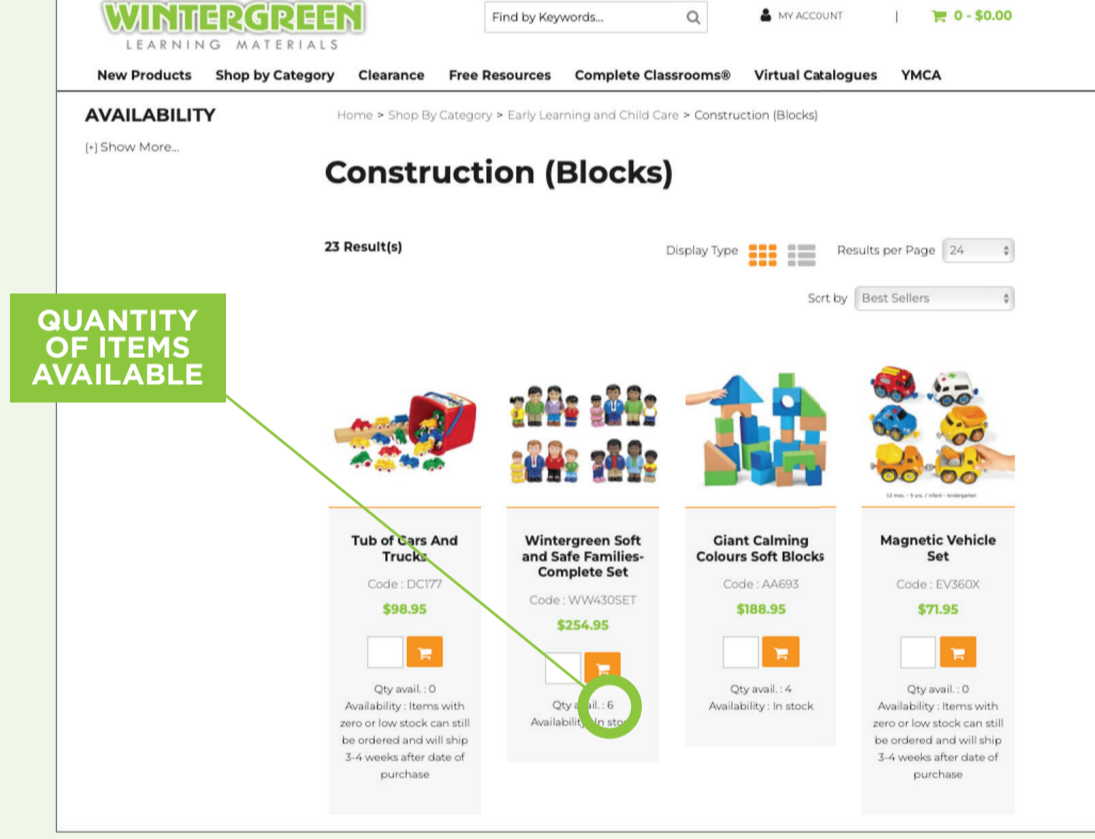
WINTERGREEN
LEARNING MATERIALS

Find by Keywords...

MY ACCOUNT | 0 - $0.00

New Products Shop by Category Clearance Free Resources Complete Classrooms® Virtual Catalogues YMCA

AVAILABILITY

[+] Show More...

Home > Shop By Category > Early Learning and Child Care > Construction (Blocks)

Construction (Blocks)

23 Result(s)

Display Type

Results per Page 24

Sort by Best Sellers

QUANTITY OF ITEMS AVAILABLE

Tub of Cars And Trucks
Code : DC177
$98.95
Qty avail. : 0
Availability : Items with zero or low stock can still be ordered and will ship 3-4 weeks after date of purchase

Wintergreen Soft and Safe Families-Complete Set
Code : WW430SET
$254.95
Qty avail. : 6
Availability : In stock

Giant Calming Colours Soft Blocks
Code : AA693
$188.95
Qty avail. : 4
Availability : In stock

Magnetic Vehicle Set
Code : EV360X
$71.95
Qty avail. : 0
Availability : Items with zero or low stock can still be ordered and will ship 3-4 weeks after date of purchase